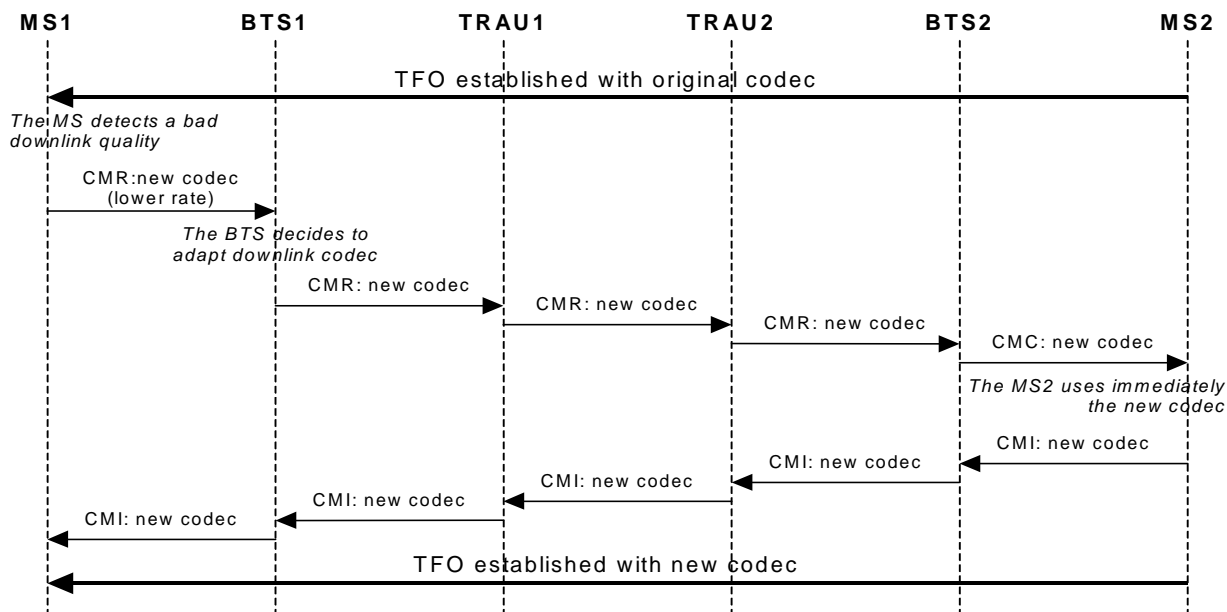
MS1 BTS1 TRAU1 TRAU2 BTS2 MS2

TFO established with original codec

The MS detects a bad downlink quality

CMR:new codec (lower rate)

The BTS decides to adapt downlink codec

CMR: new codec

CMR: new codec

CMR: new codec

CMC: new codec

The MS2 uses immediately the new codec

CMI: new codec

CMI: new codec

CMI: new codec

CMI: new codec

CMI: new codec

TFO established with new codec